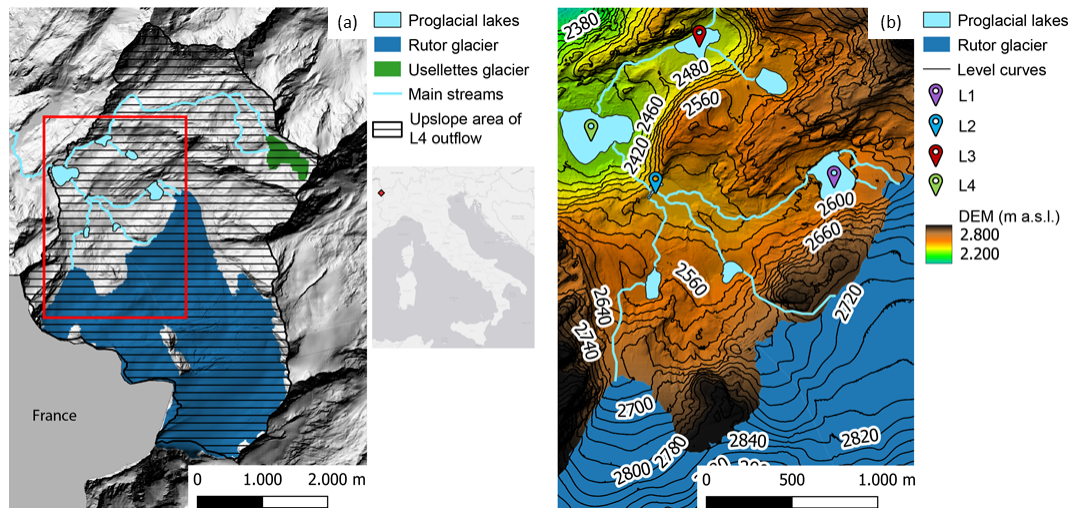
(a)

Proglacial lakes

Rutor glacier

Usellettes glacier

Main streams

Upslope area of L4 outflow

France

0 1.000 2.000 m

(b)

Proglacial lakes

Rutor glacier

Level curves

L1

L2

L3

L4

DEM (m a.s.l.)

2.800

2.200

2380

2480

2460

2420

2560

2600

2660

2560

2640

2720

2740

2700

2780

2800

2840

2820

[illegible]

0 500 1.000 m